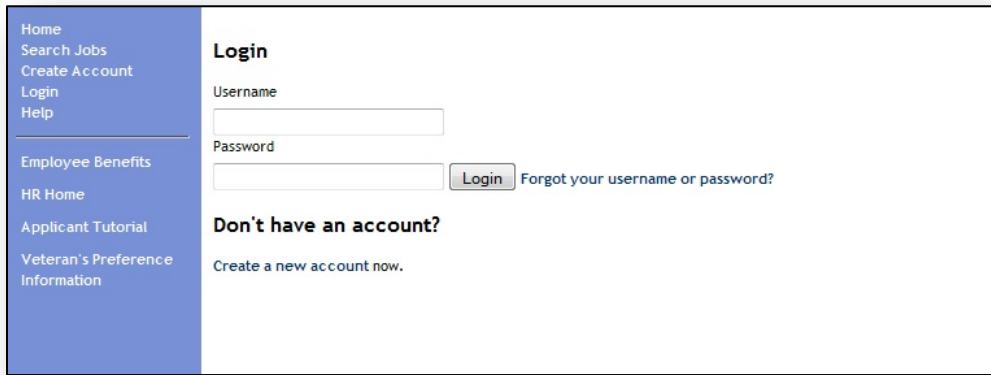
Home
Search Jobs
Create Account
Login
Help

Employee Benefits

HR Home

Applicant Tutorial

Veteran's Preference Information

Login

Username

Password

Login Forgot your username or password?

Don't have an account?

Create a new account now.